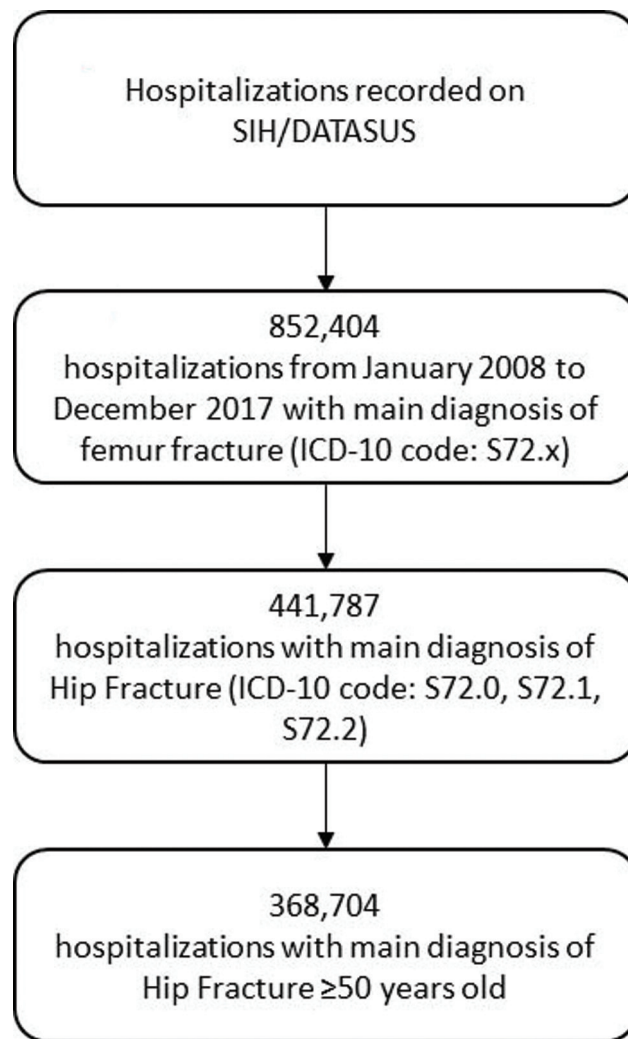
Hospitalizations recorded on SIH/DATASUS

852,404
hospitalizations from January 2008 to December 2017 with main diagnosis of femur fracture (ICD-10 code: S72.x)

441,787
hospitalizations with main diagnosis of Hip Fracture (ICD-10 code: S72.0, S72.1, S72.2)

368,704
hospitalizations with main diagnosis of Hip Fracture ≥50 years old